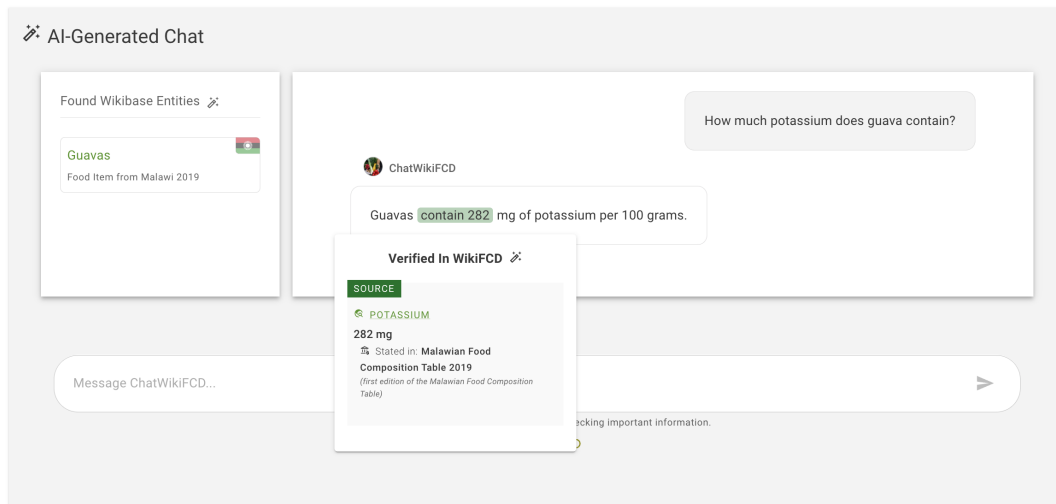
AI-Generated Chat

Found Wikibase Entities

Guavas
Food Item from Malawi 2019

How much potassium does guava contain?

ChatWikiFCD

Guavas contain 282 mg of potassium per 100 grams.

Verified In WikiFCD

SOURCE

POTASSIUM
282 mg
Stated in: Malawian Food Composition Table 2019
(first edition of the Malawian Food Composition Table)

Message ChatWikiFCD...

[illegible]ecking important information.